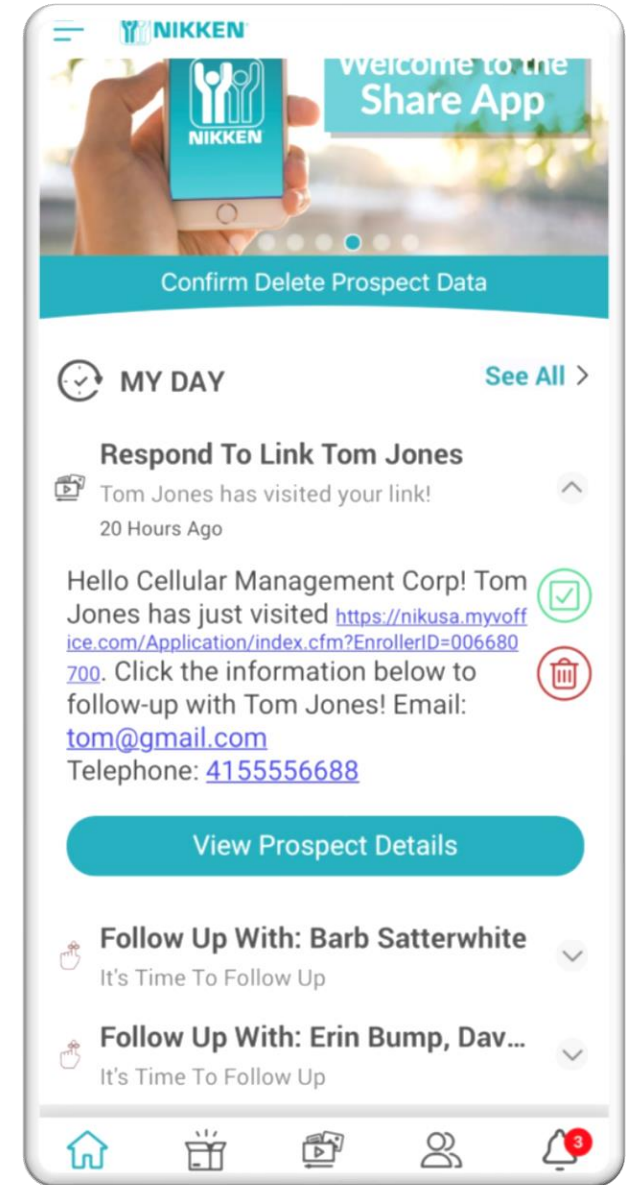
NIKKEN

NIKKEN

Welcome to the Share App

Confirm Delete Prospect Data

MY DAY

See All >

Respond To Link Tom Jones

Tom Jones has visited your link!

20 Hours Ago

Hello Cellular Management Corp! Tom Jones has just visited https://nikusa.myvoffice.com/Application/index.cfm?EnrollerID=006680700. Click the information below to follow-up with Tom Jones! Email: tom@gmail.com
Telephone: 4155556688

View Prospect Details

Follow Up With: Barb Satterwhite

It's Time To Follow Up

Follow Up With: Erin Bump, Dav...

It's Time To Follow Up

3